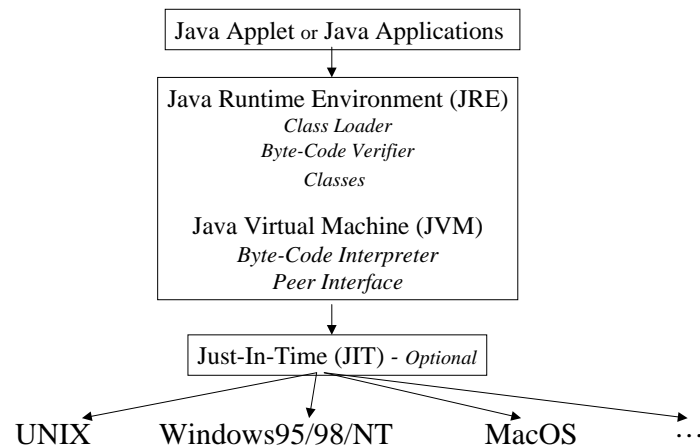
Java Applet or Java Applications

Java Runtime Environment (JRE)
Class Loader
Byte-Code Verifier
Classes

Java Virtual Machine (JVM)
Byte-Code Interpreter
Peer Interface

Just-In-Time (JIT) - Optional

UNIX Windows95/98/NT MacOS …